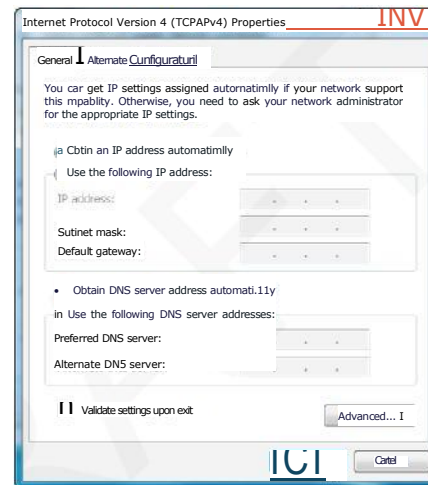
Internet Protocol Version 4 (TCPAPv4) Properties INV

General I Alternate Cunfiguraturil

You car get IP settings assigned automatimlly if your network support this mpablity. Otherwise, you need to ask your network administrator for the appropriate IP settings.

a Cbtin an IP address automatimlly

Use the following IP address:

IP address:

Sutinet mask:

Default gateway:

• Obtain DNS server address automati.11y

in Use the following DNS server addresses:

Preferred DNS server:

Alternate DN5 server:

I I Validate settings upon exit

Advanced... I

ICI

Cartel